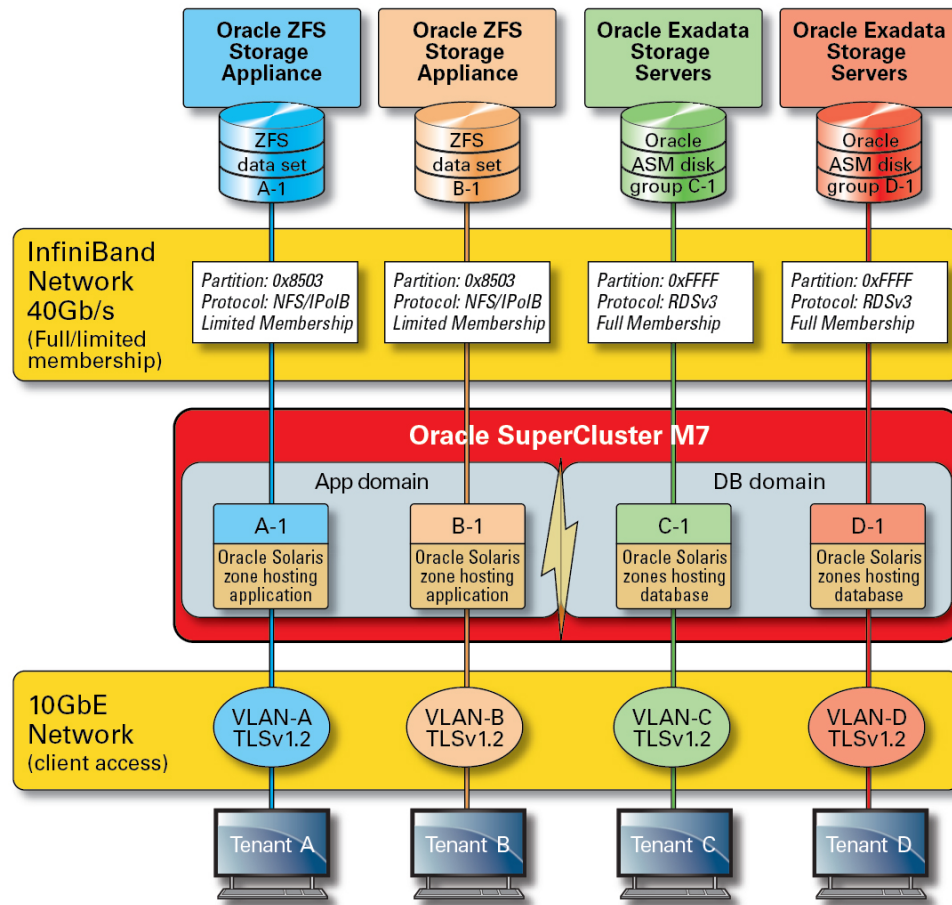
Oracle ZFS Storage Appliance

Oracle ZFS Storage Appliance

Oracle Exadata Storage Servers

Oracle Exadata Storage Servers

ZFS data set A-1

ZFS data set B-1

Oracle ASM disk group C-1

Oracle ASM disk group D-1

InfiniBand Network 40Gb/s (Full/limited membership)

Partition: 0x8503
Protocol: NFS/IPoIB
Limited Membership

Partition: 0x8503
Protocol: NFS/IPoIB
Limited Membership

Partition: 0xFFFF
Protocol: RDSv3
Full Membership

Partition: 0xFFFF
Protocol: RDSv3
Full Membership

Oracle SuperCluster M7

App domain

DB domain

A-1
Oracle Solaris zone hosting application

B-1
Oracle Solaris zone hosting application

C-1
Oracle Solaris zones hosting database

D-1
Oracle Solaris zones hosting database

10GbE Network (client access)

VLAN-A TLSv1.2

VLAN-B TLSv1.2

VLAN-C TLSv1.2

VLAN-D TLSv1.2

Tenant A

Tenant B

Tenant C

Tenant D